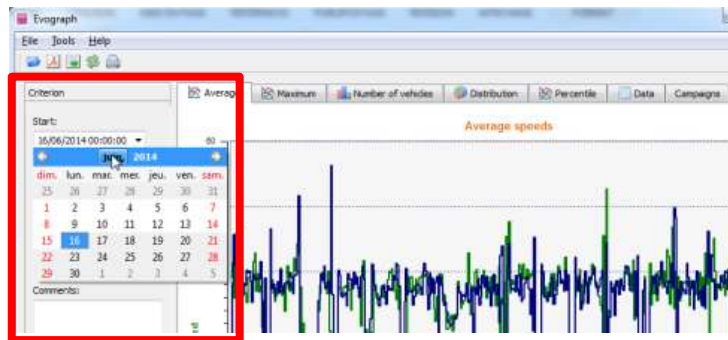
Evograph

File Tools Help

Criterion

Start:

16/06/2014 00:00:00

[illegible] 2014

| dim. | lun. | mar. | mer. | jeu. | ven. | sam. |
|---|---|---|---|---|---|---|
| 25 | 26 | 27 | 28 | 29 | 30 | 31 |
| 1 | 2 | 3 | 4 | 5 | 6 | 7 |
| 8 | 9 | 10 | 11 | 12 | 13 | 14 |
| 15 | 16 | 17 | 18 | 19 | 20 | 21 |
| 22 | 23 | 24 | 25 | 26 | 27 | 28 |
| 29 | 30 | 1 | 2 | 3 | 4 | 5 |

Comments:

Averag | Maximum | Number of vehicles | Distribution | Percentile | Data | Campaigns

Average speeds

80